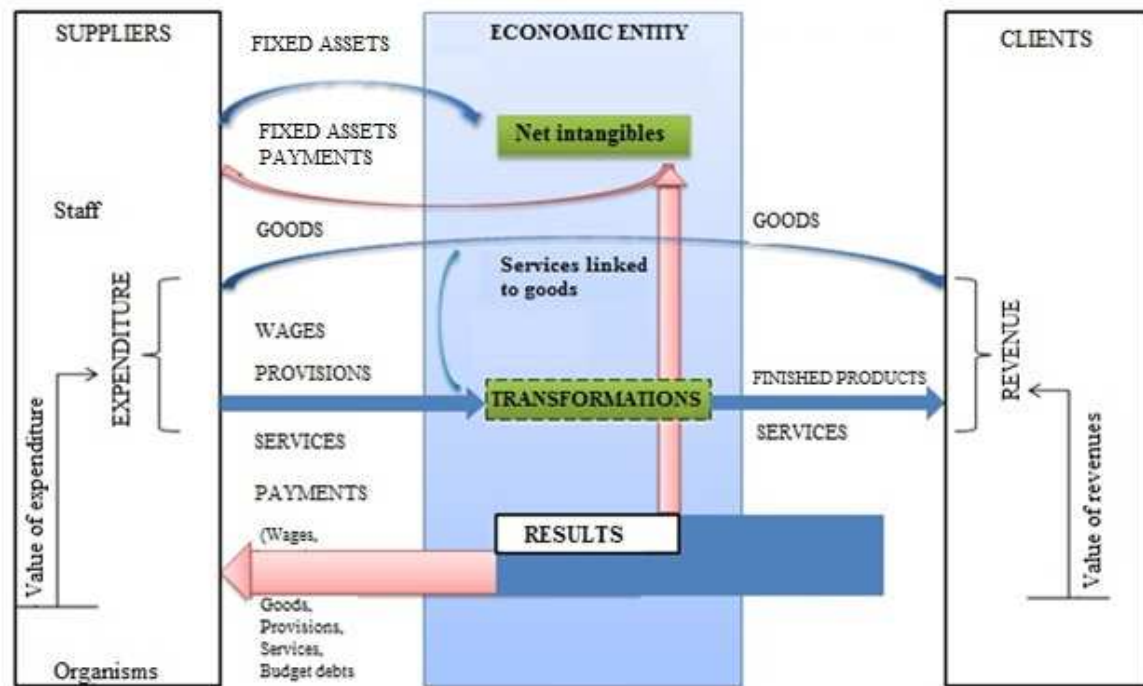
SUPPLIERS

Staff

EXPENDITURE

Value of expenditure

Organisms

FIXED ASSETS

FIXED ASSETS PAYMENTS

GOODS

WAGES

PROVISIONS

SERVICES

PAYMENTS

(Wages,

Goods, Provisions, Services, Budget debts

ECONOMIC ENTITY

Net intangibles

Services linked to goods

TRANSFORMATIONS

RESULTS

GOODS

FINISHED PRODUCTS

SERVICES

CLIENTS

REVENUE

Value of revenues